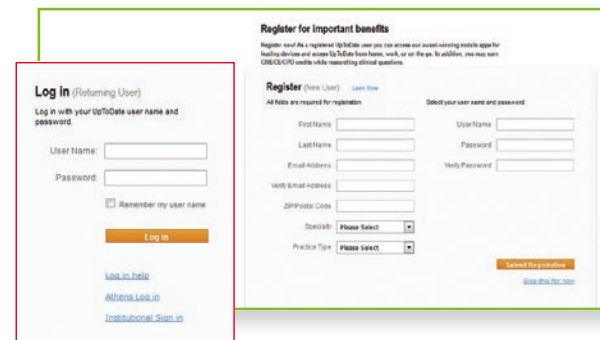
Log in (Returning User)

Log in with your UpToDate user name and password.

User Name:

Password:

Remember my user name

Log in

Log in help

Athens Log in

Institutional Sign in

Register for important benefits

Register now! As a registered UpToDate user you can access our award-winning mobile apps for leading devices and access UpToDate from home, work, or on the go. In addition, you may earn CME/CE/CPD credits while researching clinical questions.

Register (New User) Learn More

All fields are required for registration

First Name

Last Name

Email Address

Verify Email Address

ZIP/Postal Code

Specialty Please Select

Practice Type Please Select

Select your user name and password

User Name

Password

Verify Password

Submit Registration

Skip this for now